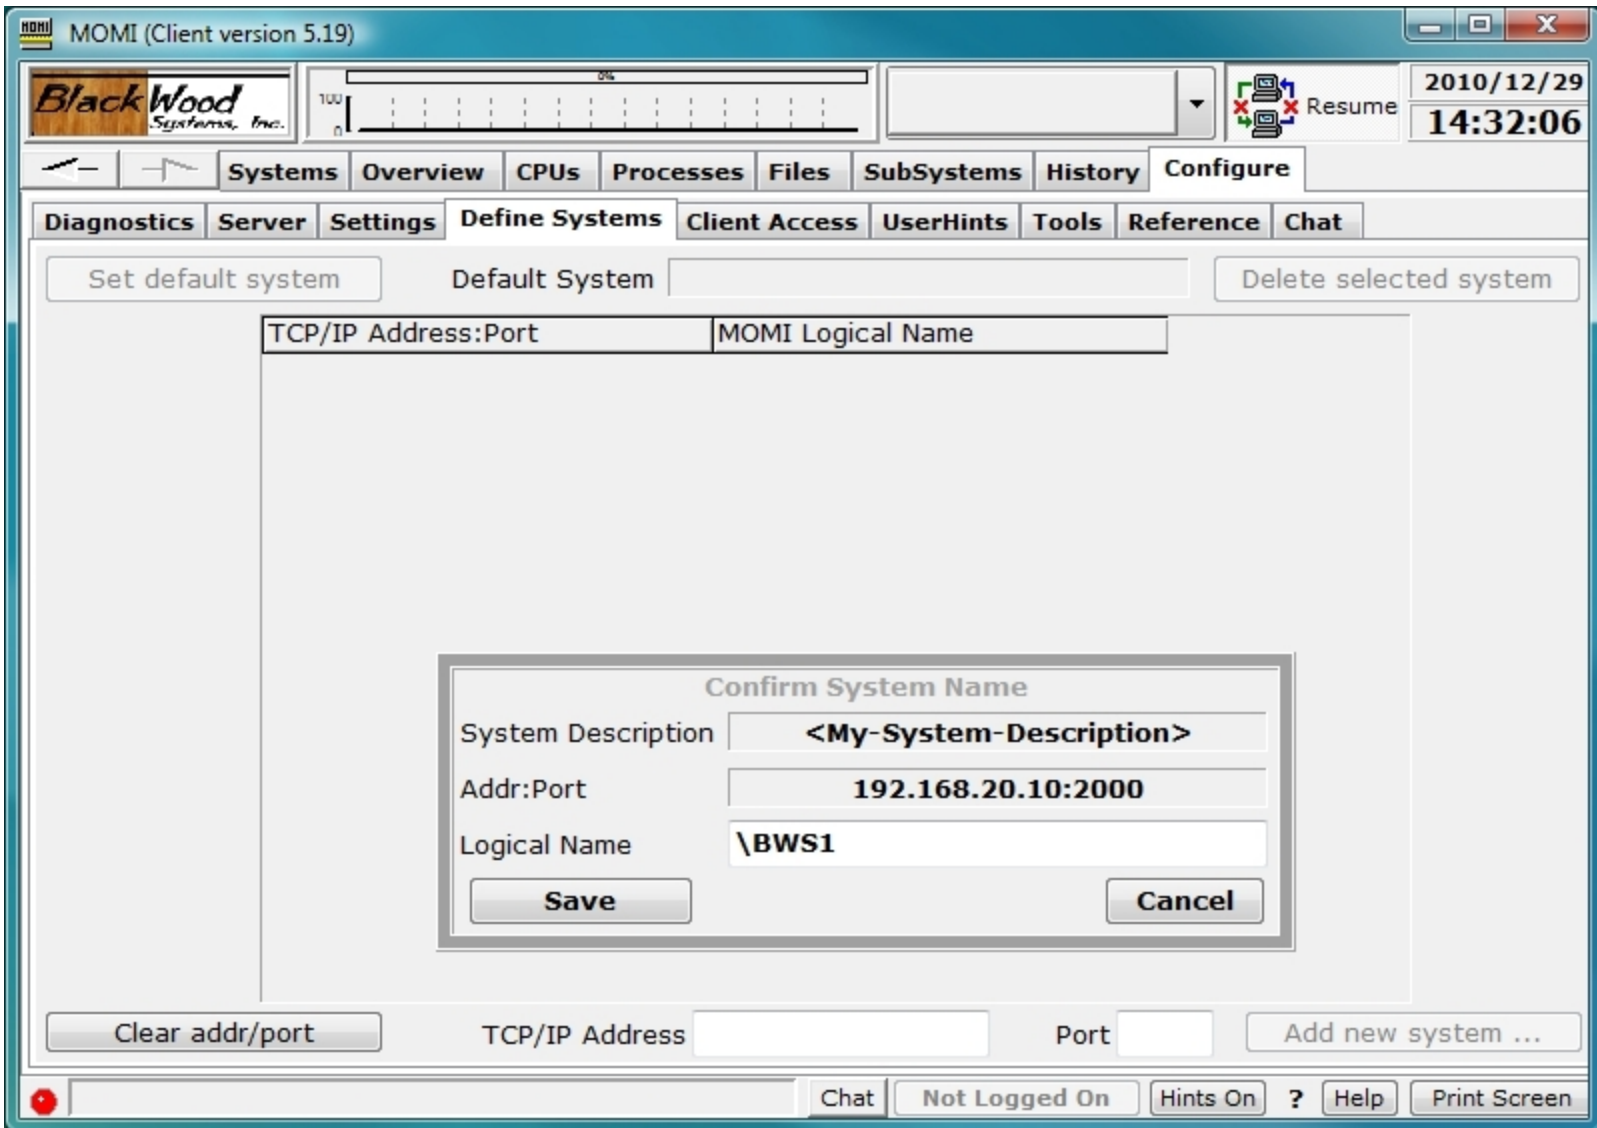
MOMI (Client version 5.19)

BlackWood Systems, Inc.

0%

100

0

Resume

2010/12/29

14:32:06

Systems | Overview | CPUs | Processes | Files | SubSystems | History | Configure

Diagnostics | Server | Settings | Define Systems | Client Access | UserHints | Tools | Reference | Chat

Set default system

Default System

Delete selected system

| TCP/IP Address:Port | MOMI Logical Name |
|---|---|

Confirm System Name

System Description <My-System-Description>

Addr:Port 192.168.20.10:2000

Logical Name \BWS1

Save

Cancel

Clear addr/port

TCP/IP Address

Port

Add new system ...

Chat | Not Logged On | Hints On | ? | Help | Print Screen